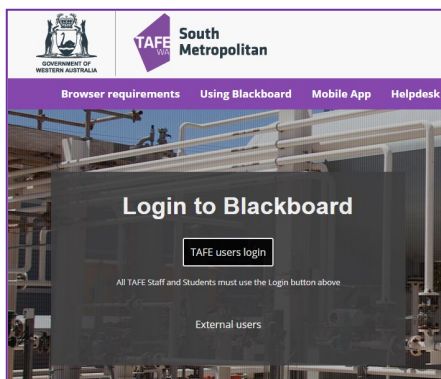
GOVERNMENT OF WESTERN AUSTRALIA

TAFE WA

South Metropolitan

Browser requirements Using Blackboard Mobile App Helpdesk

Login to Blackboard

TAFE users login

All TAFE Staff and Students must use the Login button above

External users